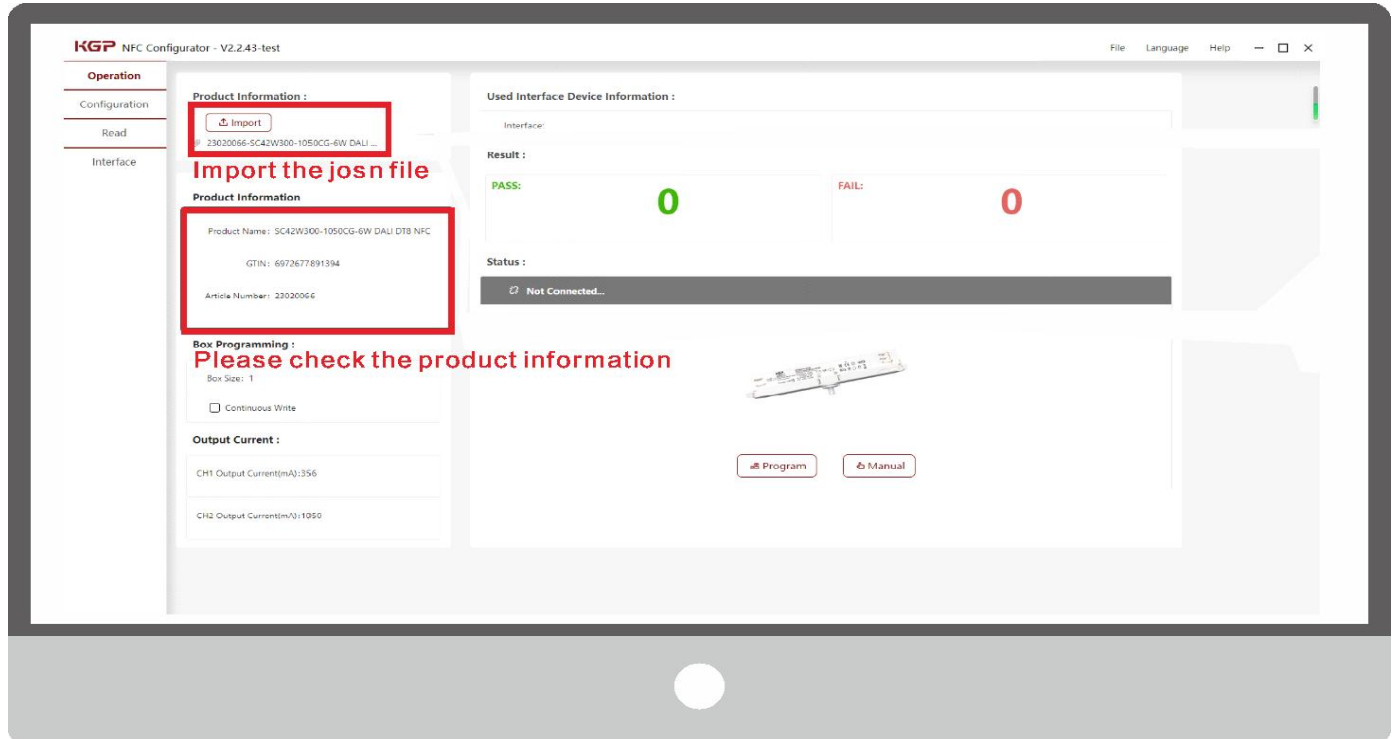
KGP NFC Configurator - V2.2.43-test

File Language Help

Operation
Configuration
Read
Interface

Product Information :

Import

23020066-SC42W300-1050CG-6W DALI ...

Import the josn file

Product Information

Product Name: SC42W300-1050CG-6W DALI DT8 NFC

GTIN: 6972677891394

Article Number: 23020066

Box Programming :

Please check the product information

Box Size: 1

Continuous Write

Output Current :

CH1 Output Current(mA):356

CH2 Output Current(mA):1050

Used Interface Device Information :

Interface:

Result :

PASS:

0

FAIL:

0

Status :

Not Connected...

Program

Manual